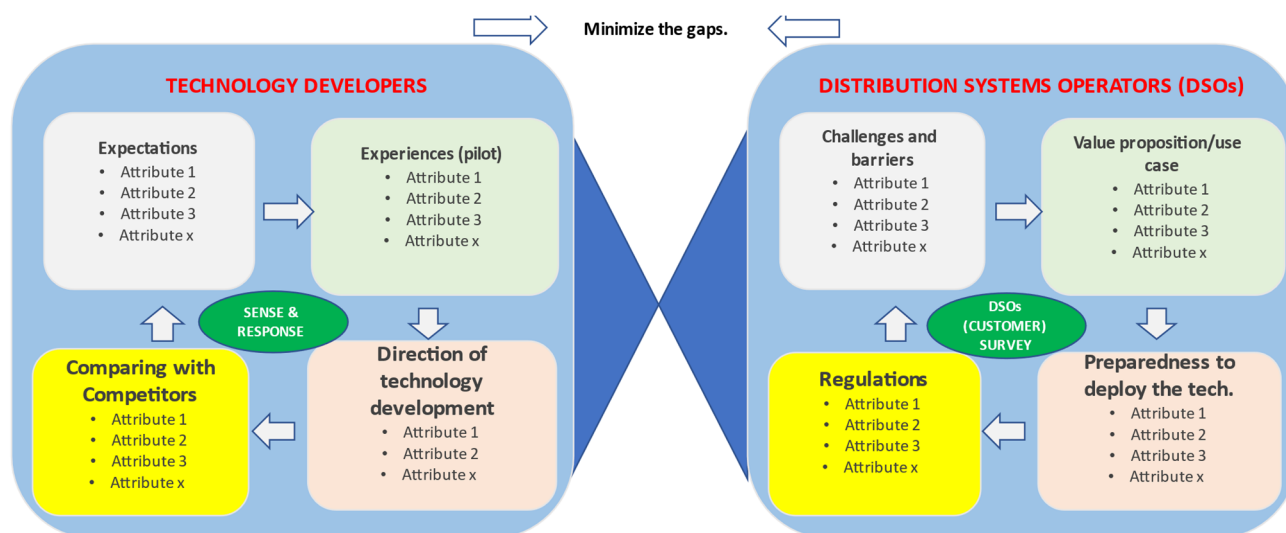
Minimize the gaps.

TECHNOLOGY DEVELOPERS

Expectations
- Attribute 1
- Attribute 2
- Attribute 3
- Attribute x

Experiences (pilot)
- Attribute 1
- Attribute 2
- Attribute 3
- Attribute x

SENSE & RESPONSE

Comparing with Competitors
- Attribute 1
- Attribute 2
- Attribute 3
- Attribute x

Direction of technology development
- Attribute 1
- Attribute 2
- Attribute x

DISTRIBUTION SYSTEMS OPERATORS (DSOs)

Challenges and barriers
- Attribute 1
- Attribute 2
- Attribute 3
- Attribute x

Value proposition/use case
- Attribute 1
- Attribute 2
- Attribute 3
- Attribute x

DSOs (CUSTOMER) SURVEY

Regulations
- Attribute 1
- Attribute 2
- Attribute 3
- Attribute x

Preparedness to deploy the tech.
- Attribute 1
- Attribute 2
- Attribute 3
- Attribute x